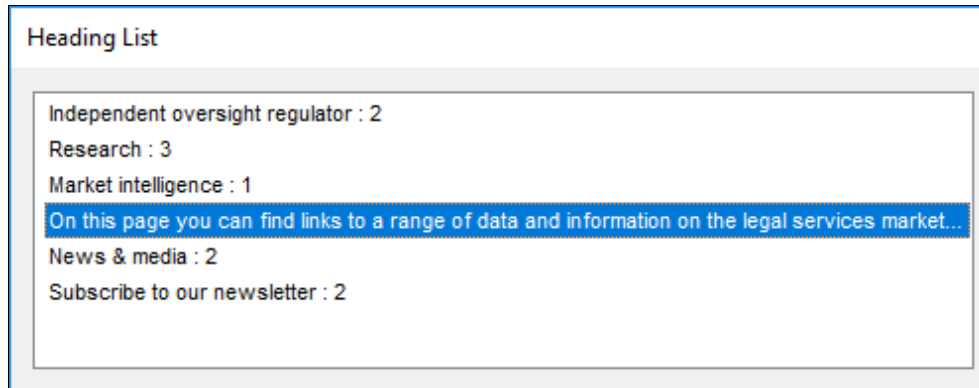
Heading List

Independent oversight regulator : 2
Research : 3
Market intelligence : 1
On this page you can find links to a range of data and information on the legal services market...
News & media : 2
Subscribe to our newsletter : 2